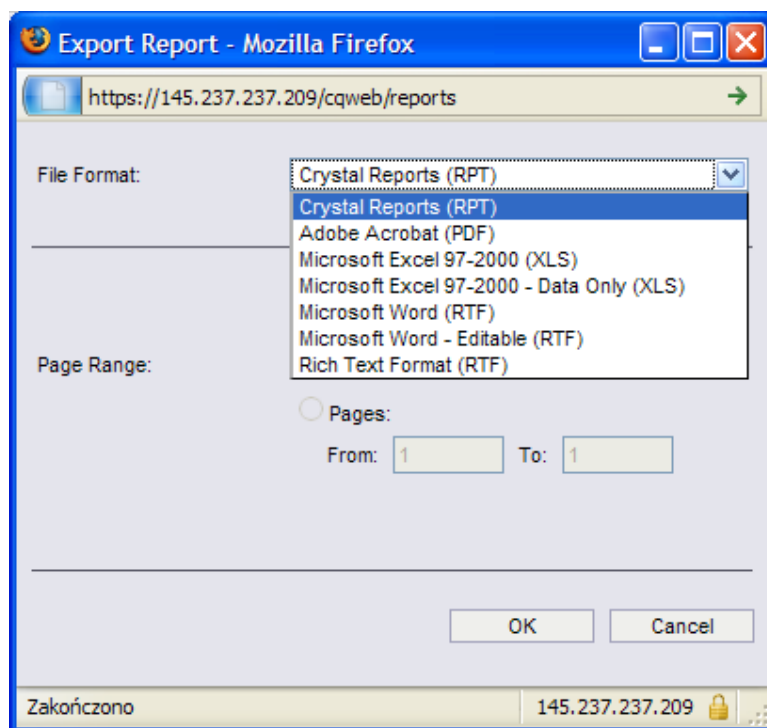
Export Report - Mozilla Firefox

https://145.237.237.209/cqweb/reports

File Format:

Crystal Reports (RPT)

Crystal Reports (RPT)
Adobe Acrobat (PDF)
Microsoft Excel 97-2000 (XLS)
Microsoft Excel 97-2000 - Data Only (XLS)
Microsoft Word (RTF)
Microsoft Word - Editable (RTF)
Rich Text Format (RTF)

Page Range:

Pages:

From: 1 To: 1

OK Cancel

Zakończono 145.237.237.209